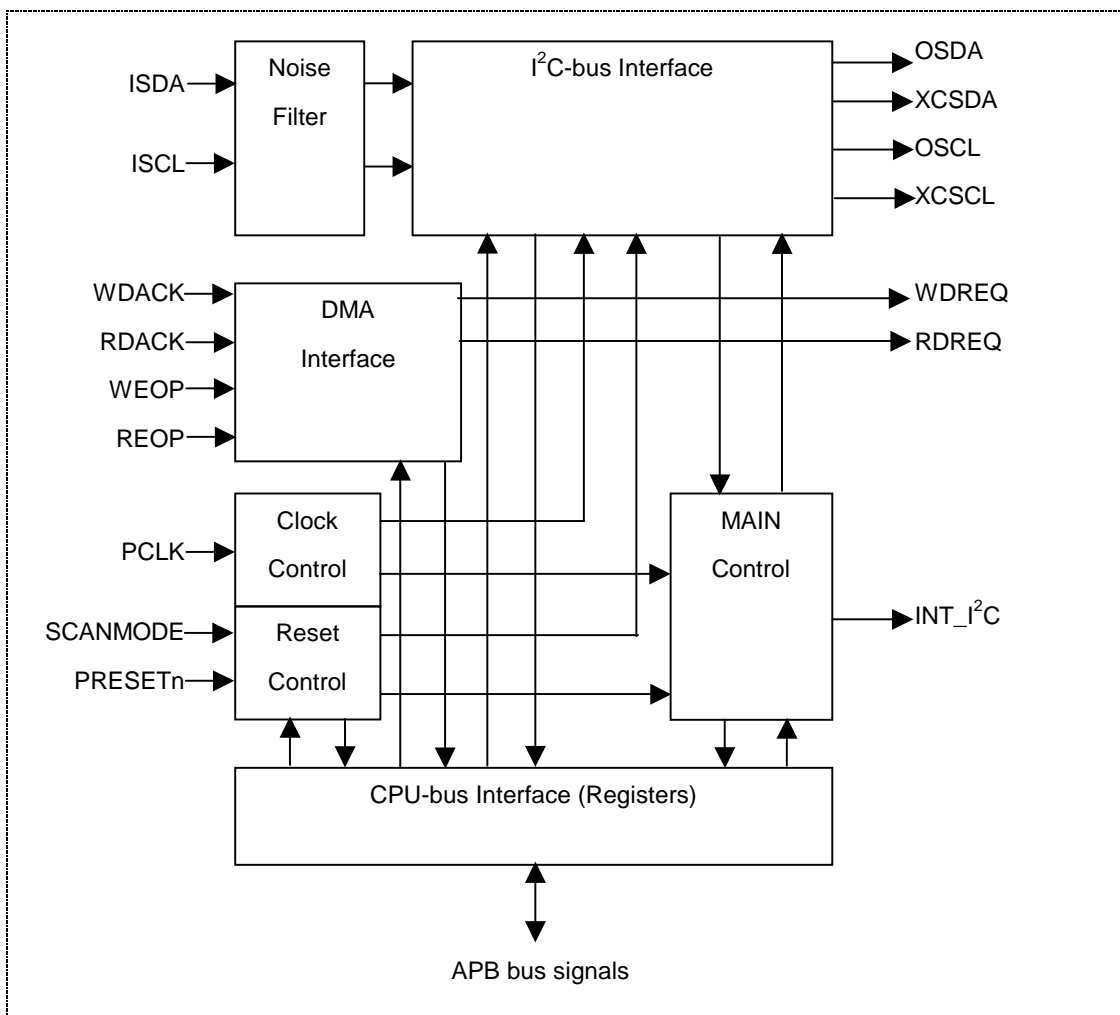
ISDA
ISCL
Noise Filter
I$^2$C-bus Interface
OSDA
XCSDA
OSCL
XCSCL
WDACK
RDACK
WEOP
REOP
DMA Interface
WDREQ
RDREQ
PCLK
Clock Control
SCANMODE
PRESETn
Reset Control
MAIN Control
INT_I$^2$C
CPU-bus Interface (Registers)
APB bus signals